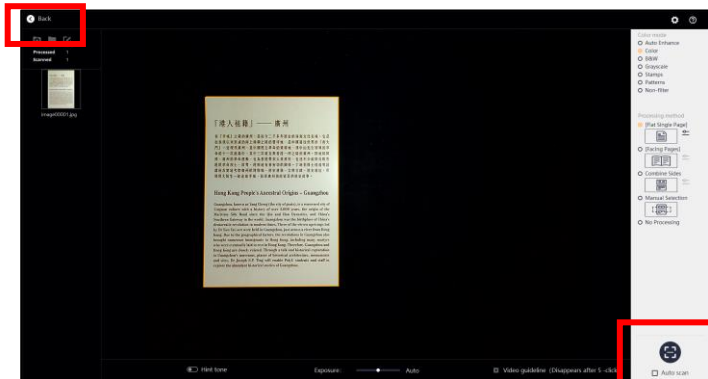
Back

Processed 1
Scanned 1

image00001.jpg

「港人祖籍」——廣州

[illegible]

Hong Kong People's Ancestral Origins – Guangzhou

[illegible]

Color mode
Auto Enhance
Color
B&W
Grayscale
Stamps
Patterns
Non-filter

Processing method
[Flat Single Page]
[Facing Pages]
Combine Sides
Manual Selection
No Processing

Hint tone
Exposure: Auto
Video guideline (Disappears after 5 -click
Auto scan